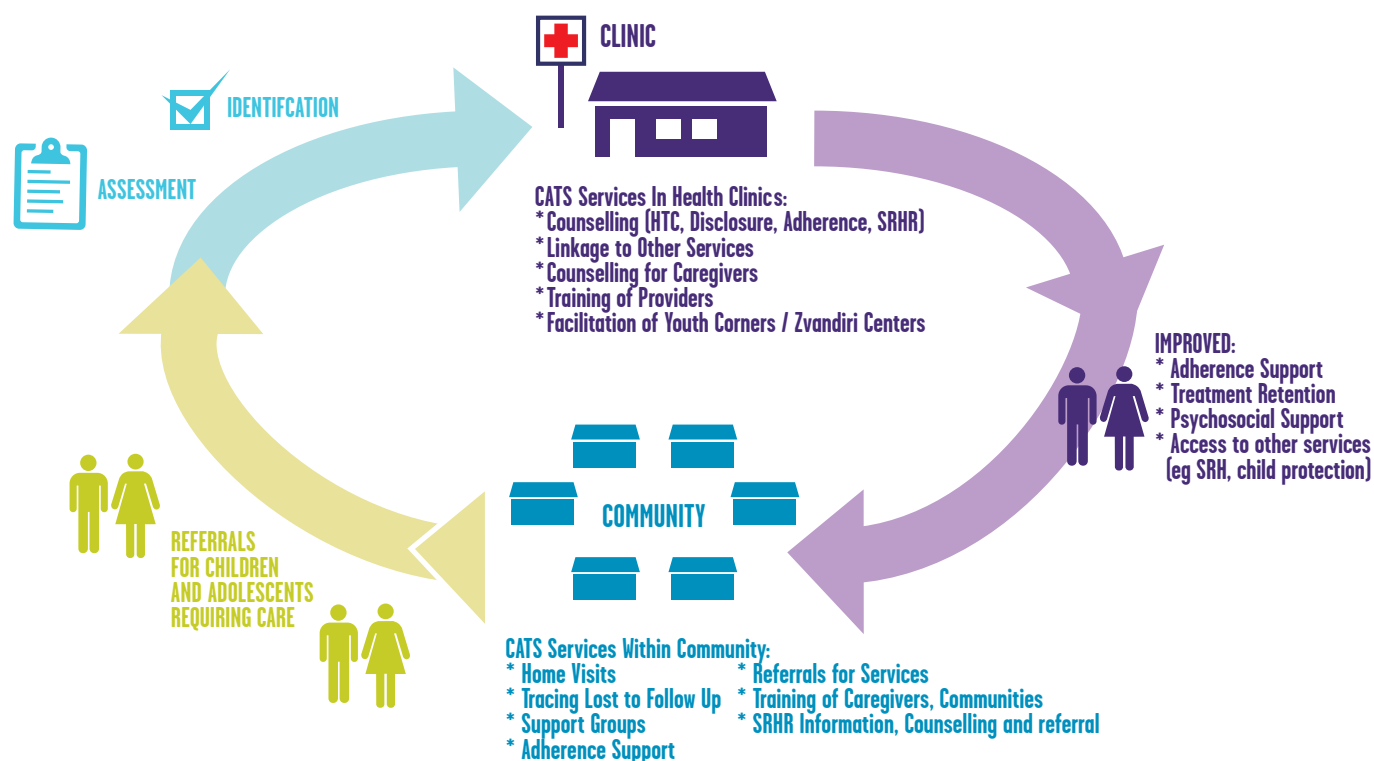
CLINIC

IDENTIFCATION

ASSESSMENT

CATS Services In Health Clinics:
* Counselling (HTC, Disclosure, Adherence, SRHR)
* Linkage to Other Services
* Counselling for Caregivers
* Training of Providers
* Facilitation of Youth Corners / Zvandiri Centers

IMPROVED:
* Adherence Support
* Treatment Retention
* Psychosocial Support
* Access to other services (eg SRH, child protection)

COMMUNITY

REFERRALS FOR CHILDREN AND ADOLESCENTS REQUIRING CARE

CATS Services Within Community:
* Home Visits
* Tracing Lost to Follow Up
* Support Groups
* Adherence Support

* Referrals for Services
* Training of Caregivers, Communities
* SRHR Information, Counselling and referral